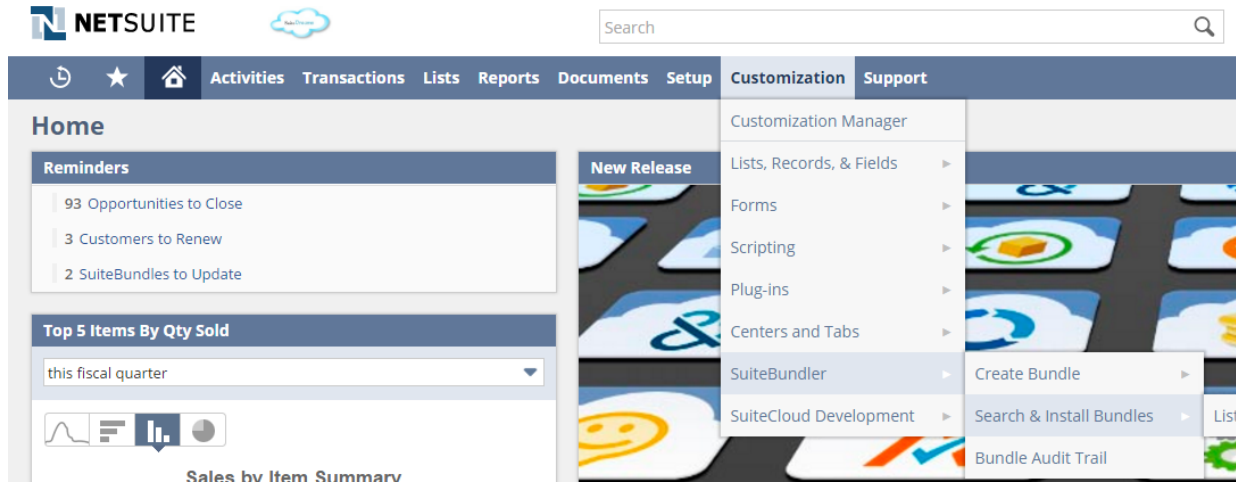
NETSUITE

Search

Activities Transactions Lists Reports Documents Setup Customization Support

Home

Reminders

93 Opportunities to Close

3 Customers to Renew

2 SuiteBundles to Update

Top 5 Items By Qty Sold

this fiscal quarter

Sales by Item Summary

New Release

Customization Manager

Lists, Records, & Fields

Forms

Scripting

Plug-ins

Centers and Tabs

SuiteBundler

SuiteCloud Development

Create Bundle

Search & Install Bundles

Bundle Audit Trail

List